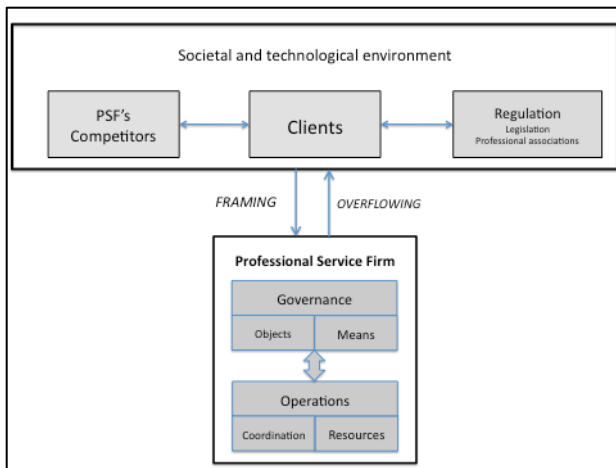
Societal and technological environment

PSF's Competitors

Clients

Regulation
Legislation
Professional associations

FRAMING

OVERFLOWING

Professional Service Firm

Governance

Objects

Means

Operations

Coordination

Resources